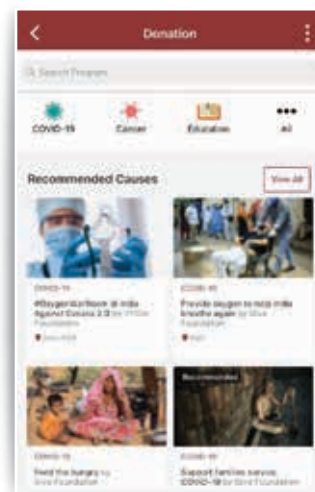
Donation

Search Program

COVID-19
Cancer
Education
All

Recommended Causes
View All

COVID-19
#OxygenforIndia: Ik India Against Corona 2.0 by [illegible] Foundation
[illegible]

COVID-19
Provide oxygen to help India breathe again by Give Foundation
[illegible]

COVID-19
Feed the hungry by Give Foundation

Recommended
COVID-19
Support families survive COVID-19 by Give Foundation